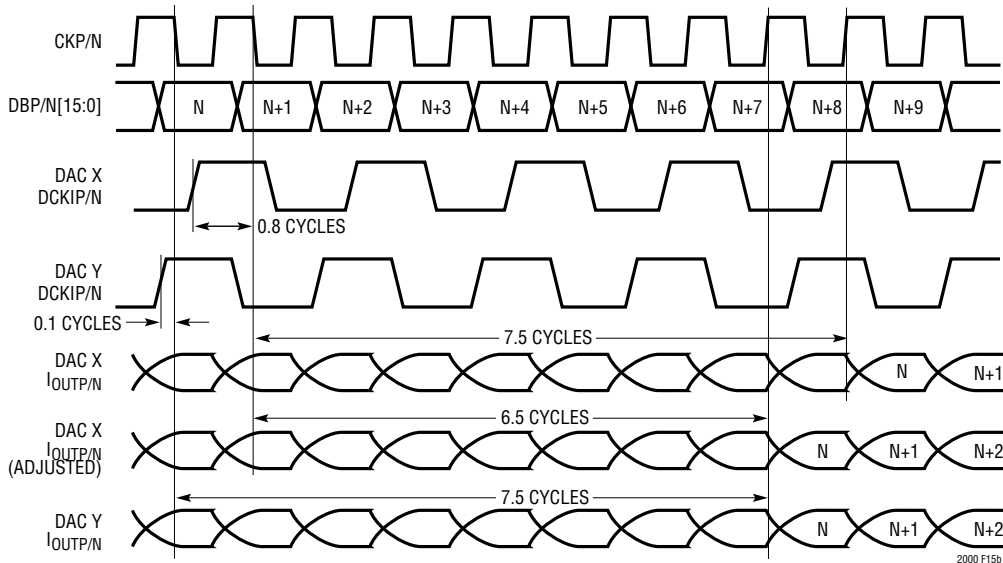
CKP/N

DBP/N[15:0]

N N+1 N+2 N+3 N+4 N+5 N+6 N+7 N+8 N+9

DAC X DCKIP/N

0.8 CYCLES

DAC Y DCKIP/N

0.1 CYCLES

7.5 CYCLES

DAC X $I_{OUTP/N}$

N N+1

6.5 CYCLES

DAC X $I_{OUTP/N}$ (ADJUSTED)

N N+1 N+2

7.5 CYCLES

DAC Y $I_{OUTP/N}$

N N+1 N+2

2000 F15b